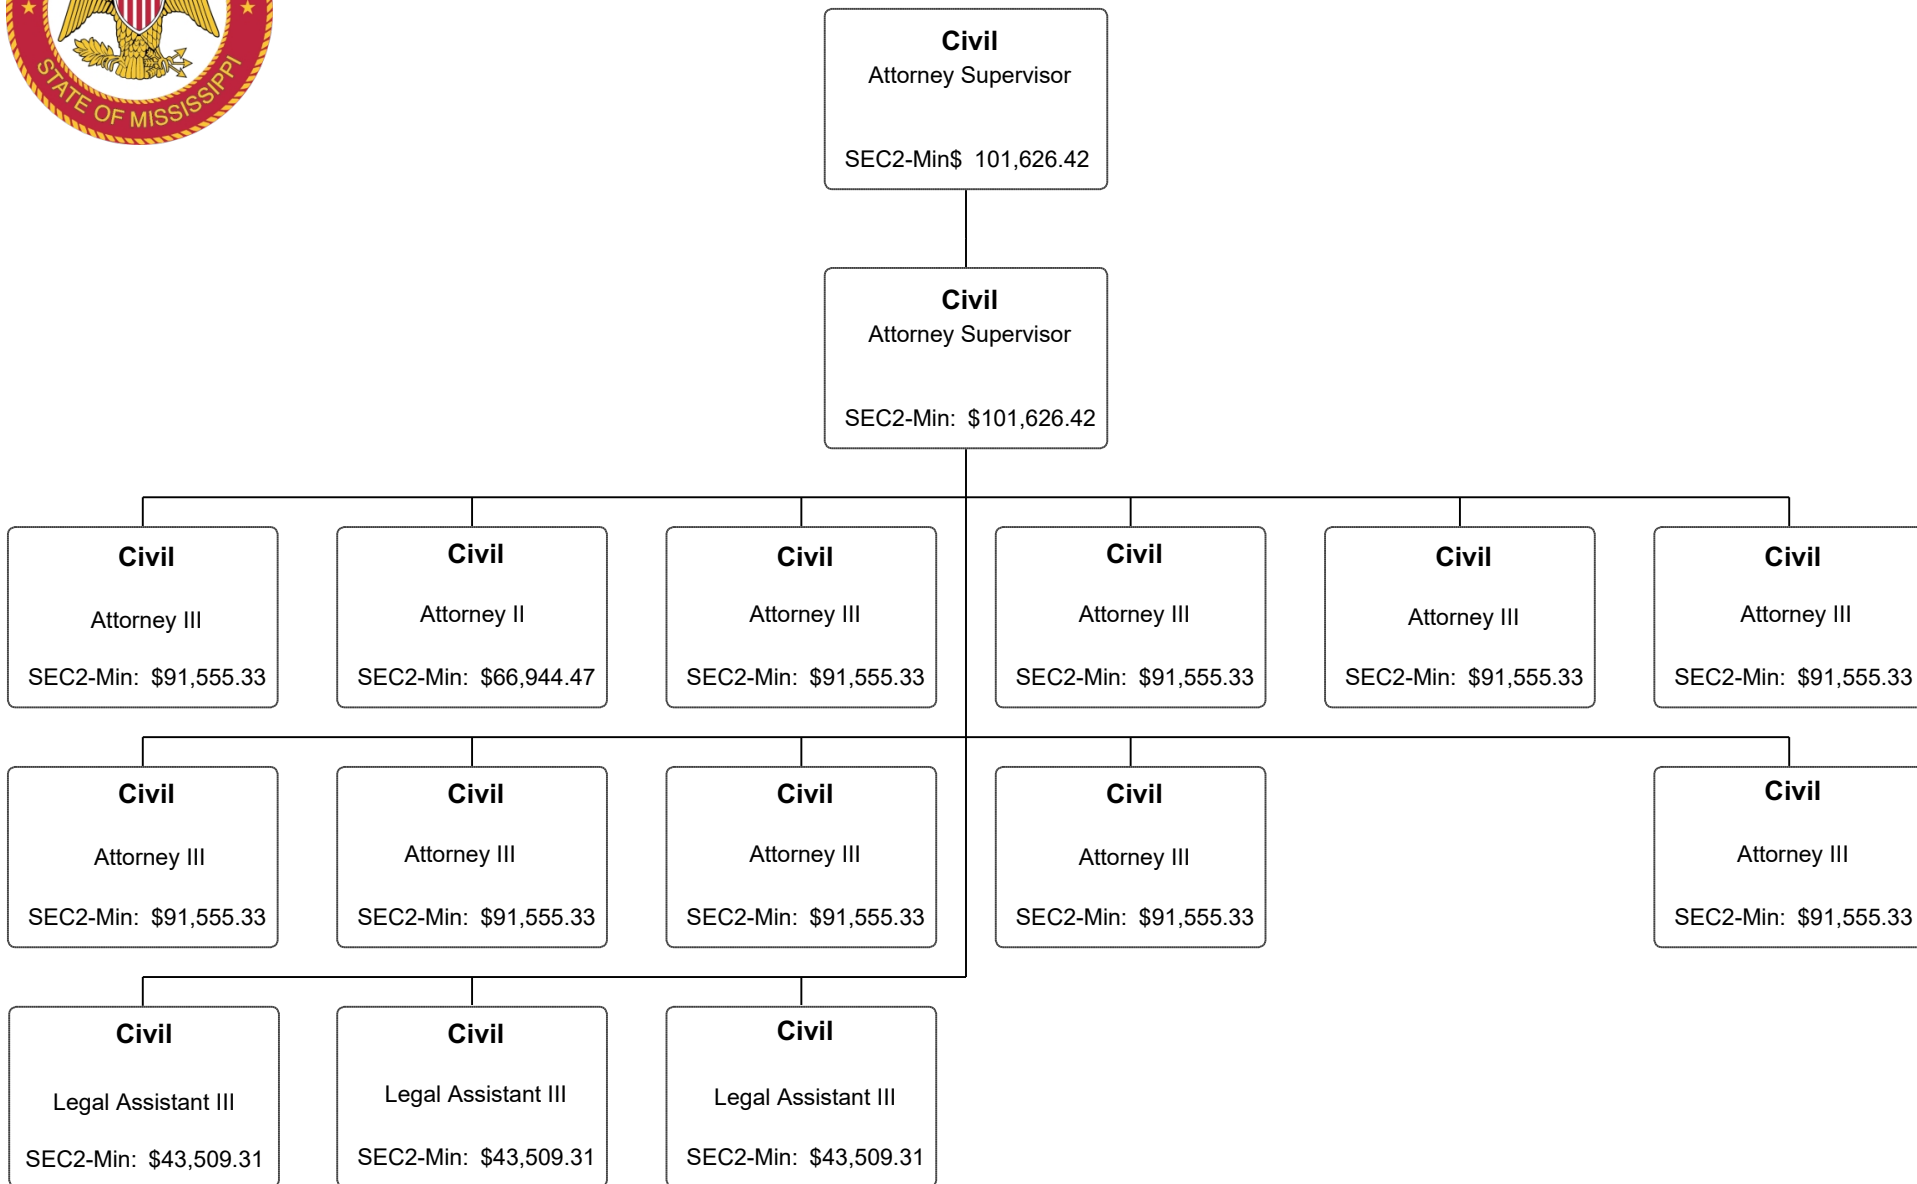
STATE OF MISSISSIPPI

Civil
Attorney Supervisor
SEC2-Min$ 101,626.42

Civil
Attorney Supervisor
SEC2-Min: $101,626.42

Civil
Attorney III
SEC2-Min: $91,555.33

Civil
Attorney II
SEC2-Min: $66,944.47

Civil
Attorney III
SEC2-Min: $91,555.33

Civil
Attorney III
SEC2-Min: $91,555.33

Civil
Attorney III
SEC2-Min: $91,555.33

Civil
Attorney III
SEC2-Min: $91,555.33

Civil
Attorney III
SEC2-Min: $91,555.33

Civil
Attorney III
SEC2-Min: $91,555.33

Civil
Attorney III
SEC2-Min: $91,555.33

Civil
Attorney III
SEC2-Min: $91,555.33

Civil
Attorney III
SEC2-Min: $91,555.33

Civil
Legal Assistant III
SEC2-Min: $43,509.31

Civil
Legal Assistant III
SEC2-Min: $43,509.31

Civil
Legal Assistant III
SEC2-Min: $43,509.31